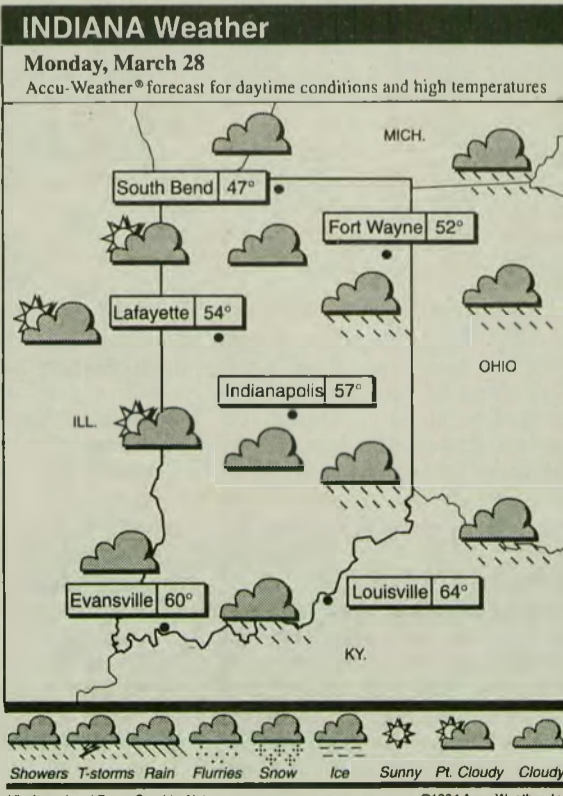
INDIANA Weather

Monday, March 28

Accu-Weather® forecast for daytime conditions and high temperatures

MICH.

South Bend 47°

Fort Wayne 52°

Lafayette 54°

OHIO

Indianapolis 57°

ILL.

Evansville 60°

Louisville 64°

KY.

Showers T-storms Rain Flurries Snow Ice Sunny Pt. Cloudy Cloudy

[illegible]